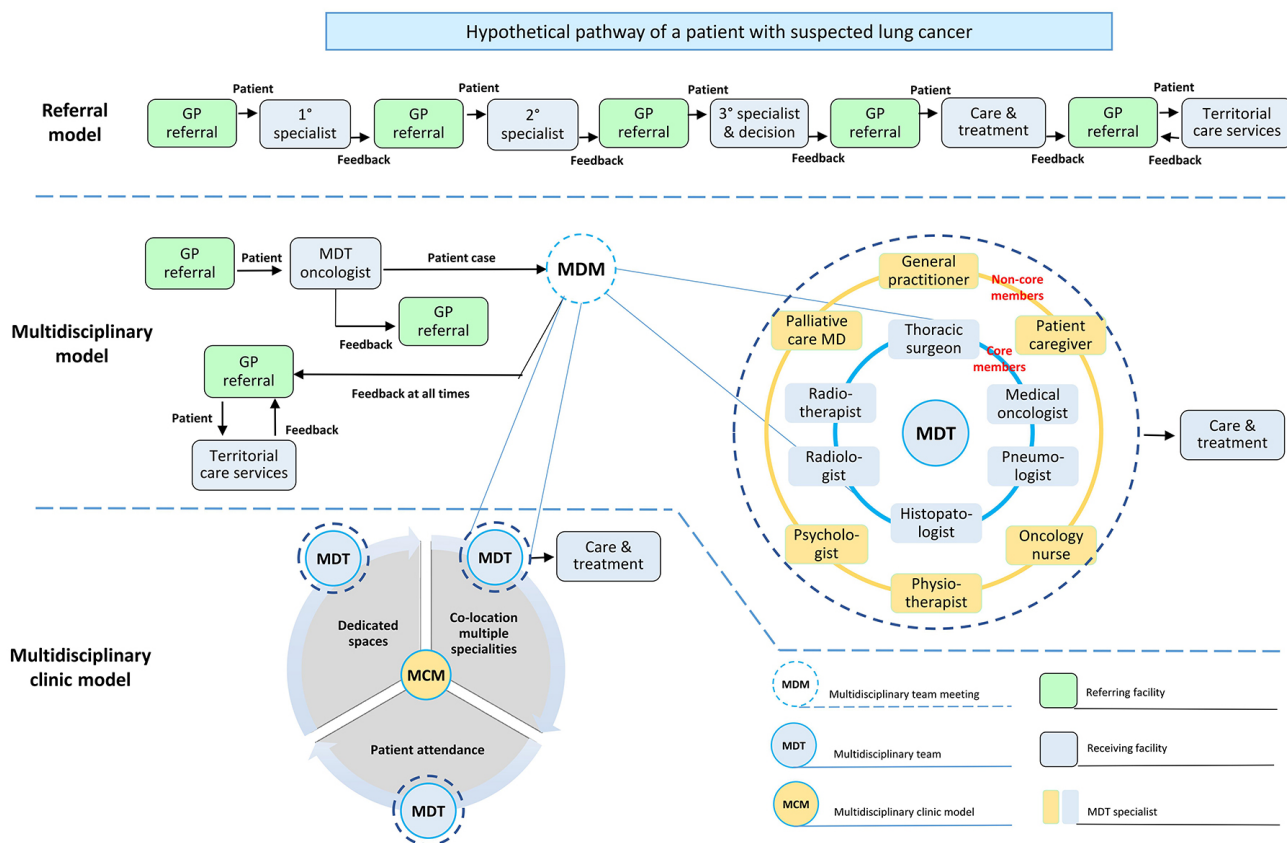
Hypothetical pathway of a patient with suspected lung cancer

Referral model

GP referral
Patient
1° specialist
Feedback
GP referral
Patient
2° specialist
Feedback
GP referral
Patient
3° specialist & decision
Feedback
GP referral
Patient
Care & treatment
Feedback
GP referral
Patient
Territorial care services
Feedback

Multidisciplinary model

GP referral
Patient
MDT oncologist
Patient case
MDM
Feedback
GP referral
GP referral
Feedback at all times
Patient
Feedback
Territorial care services

General practitioner
Non-core members
Palliative care MD
Thoracic surgeon
Patient caregiver
Core members
Radio-therapist
Medical oncologist
MDT
Radiolo-gist
Pneumo-logist
Histopato-logist
Psycholo-gist
Oncology nurse
Physio-therapist
Care & treatment

Multidisciplinary clinic model

MDT
MDT
Care & treatment
Dedicated spaces
Co-location multiple specialities
MCM
Patient attendance
MDT

MDM Multidisciplinary team meeting
MDT Multidisciplinary team
MCM Multidisciplinary clinic model
Referring facility
Receiving facility
MDT specialist